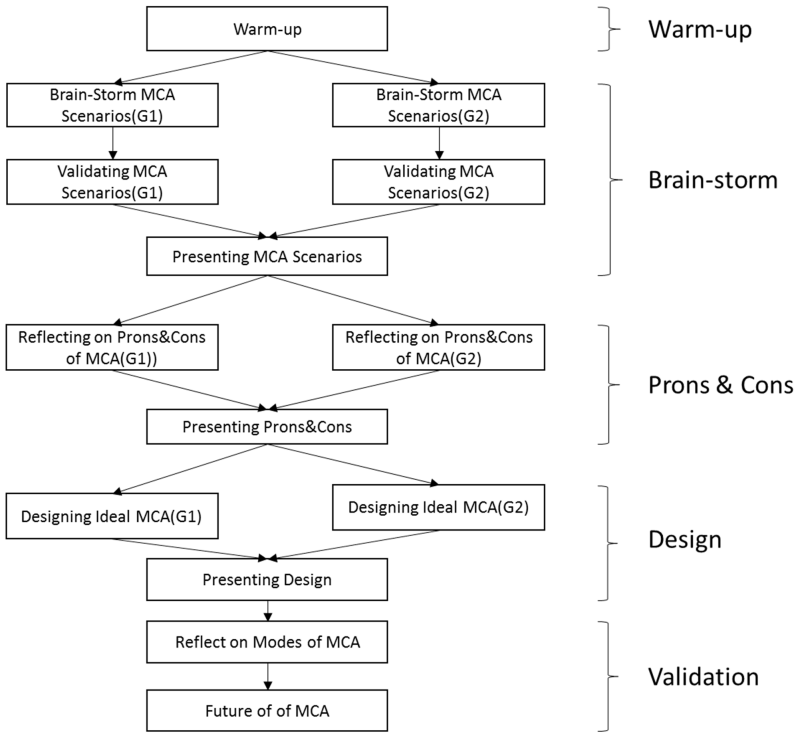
Warm-up

Warm-up

Brain-Storm MCA Scenarios(G1)

Brain-Storm MCA Scenarios(G2)

Validating MCA Scenarios(G1)

Validating MCA Scenarios(G2)

Presenting MCA Scenarios

Brain-storm

Reflecting on Prons&Cons of MCA(G1))

Reflecting on Prons&Cons of MCA(G2)

Presenting Prons&Cons

Prons & Cons

Designing Ideal MCA(G1)

Designing Ideal MCA(G2)

Presenting Design

Design

Reflect on Modes of MCA

Future of of MCA

Validation